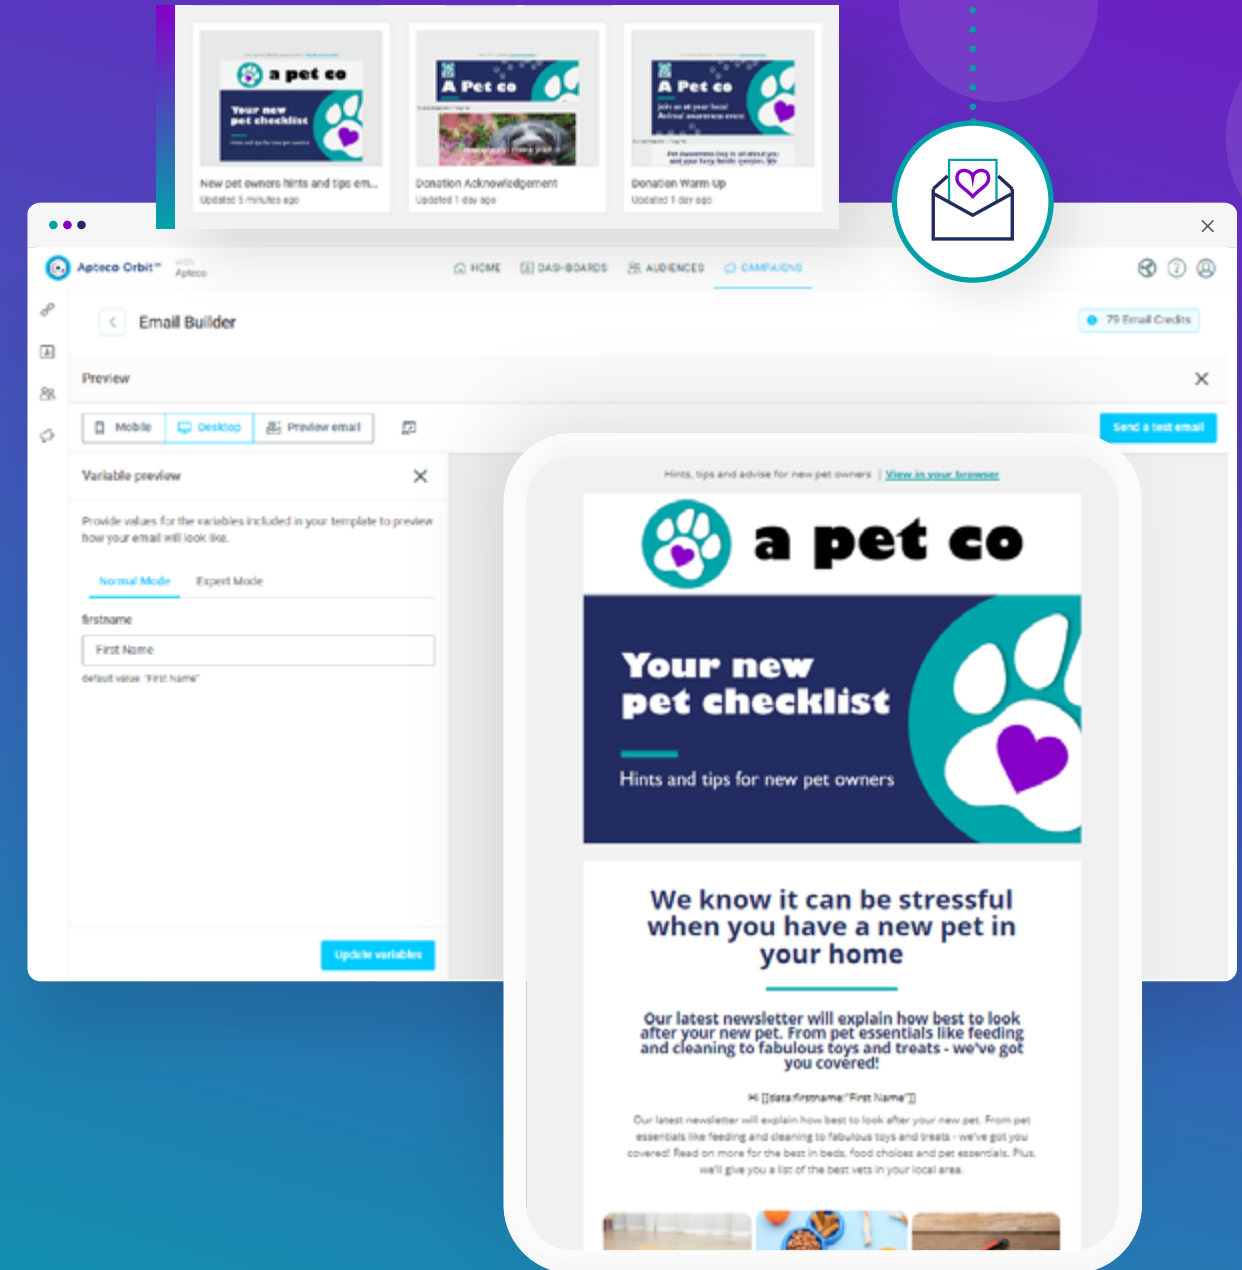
a pet co
Your new pet checklist
New pet owners hints and tips em...
Updated 5 minutes ago

A Pet co
Donation Acknowledgement
Updated 1 day ago

A Pet co
Join us at your local Animal awareness event
Donation Warm Up
Updated 1 day ago

Apteco Orbit™ with Apteco
HOME DASHBOARDS AUDIENCES CAMPAIGNS

Email Builder
79 Email Credits

Preview
Mobile Desktop Preview email
Send a test email

Variable preview
Provide values for the variables included in your template to preview how your email will look like.
Normal Mode Expert Mode
firstname
First Name
default value: "First Name"
Update variables

Hints, tips and advise for new pet owners | View in your browser
a pet co
Your new pet checklist
Hints and tips for new pet owners

We know it can be stressful when you have a new pet in your home

Our latest newsletter will explain how best to look after your new pet. From pet essentials like feeding and cleaning to fabulous toys and treats - we've got you covered!

Hi [[data.firstname:"First Name"]]

Our latest newsletter will explain how best to look after your new pet. From pet essentials like feeding and cleaning to fabulous toys and treats - we've got you covered! Read on more for the best in beds, food choices and pet essentials. Plus, we'll give you a list of the best vets in your local area.